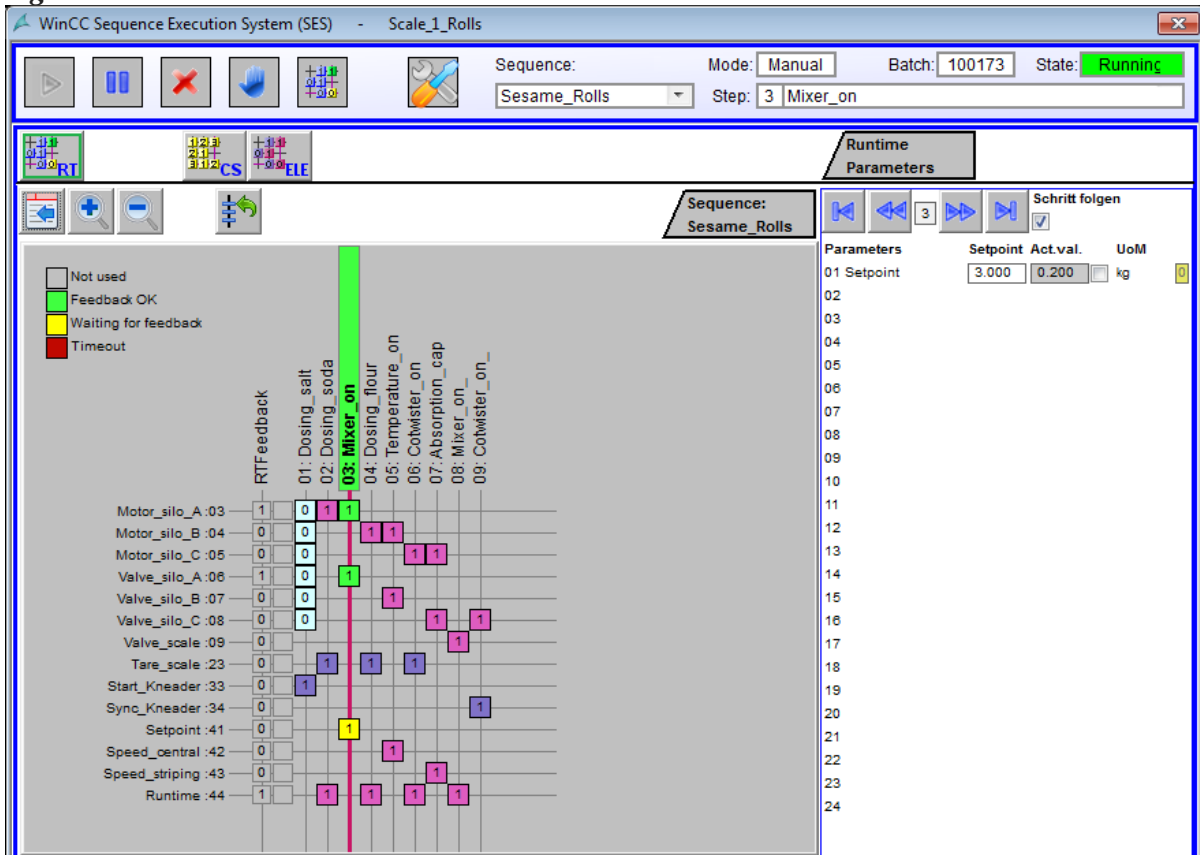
WinCC Sequence Execution System (SES) - Scale_1_Rolls

Sequence: Sesame_Rolls
Mode: Manual
Batch: 100173
State: Runninç
Step: 3 Mixer_on

RT CS ELE

Runtime Parameters

Sequence: Sesame_Rolls

Not used
Feedback OK
Waiting for feedback
Timeout

RTFeedback
01: Dosing_salt
02: Dosing_soda
03: Mixer_on
04: Dosing_flour
05: Temperature_on
06: Cotwister_on
07: Absorption_cap
08: Mixer_on_
09: Cotwister_on_

Motor_silo_A :03 1 0 1 1
Motor_silo_B :04 0 0 1 1
Motor_silo_C :05 0 0 1 1
Valve_silo_A :06 1 0 1
Valve_silo_B :07 0 0 1
Valve_silo_C :08 0 0 1 1
Valve_scale :09 0 1
Tare_scale :23 0 1 1 1
Start_Kneader :33 0 1
Sync_Kneader :34 0 1
Setpoint :41 0 1
Speed_central :42 0 1
Speed_striping :43 0 1
Runtime :44 1 1 1 1 1

3
Schritt folgen

| Parameters | Setpoint | Act.val. | UoM |
|---|---|---|---|
| 01 Setpoint | 3.000 | 0.200 | kg 0 |
| 02 | | | |
| 03 | | | |
| 04 | | | |
| 05 | | | |
| 06 | | | |
| 07 | | | |
| 08 | | | |
| 09 | | | |
| 10 | | | |
| 11 | | | |
| 12 | | | |
| 13 | | | |
| 14 | | | |
| 15 | | | |
| 16 | | | |
| 17 | | | |
| 18 | | | |
| 19 | | | |
| 20 | | | |
| 21 | | | |
| 22 | | | |
| 23 | | | |
| 24 | | | |